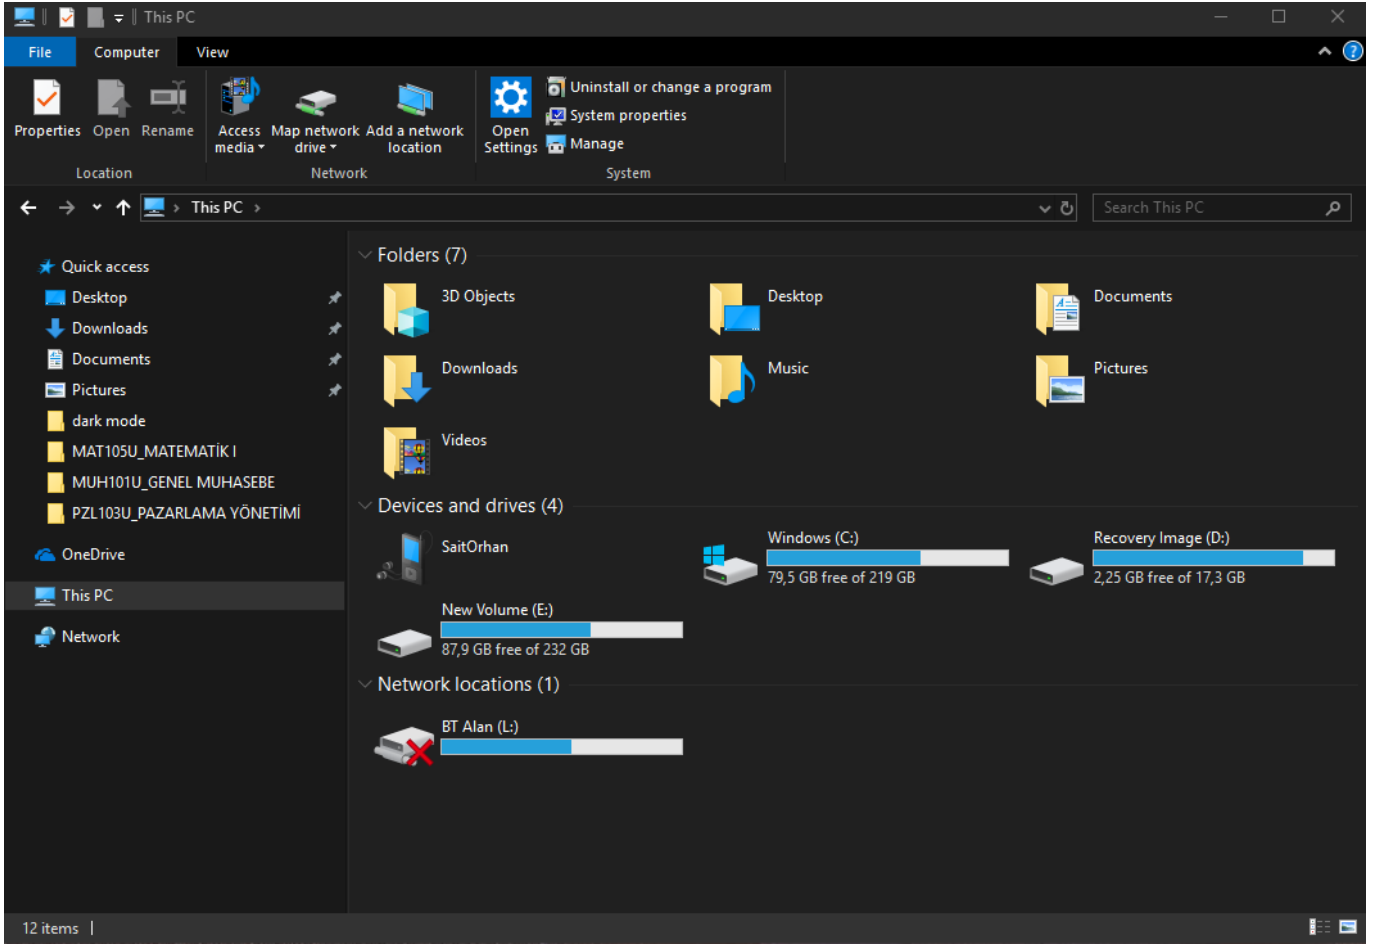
This PC

File Computer View

Properties Open Rename
Location

Access media Map network drive Add a network location
Network

Open Settings
Uninstall or change a program
System properties
Manage
System

This PC

Search This PC

Quick access
Desktop
Downloads
Documents
Pictures
dark mode
MAT105U_MATEMATİK I
MUH101U_GENEL MUHASEBE
PZL103U_PAZARLAMA YÖNETİMİ
OneDrive
This PC
Network

Folders (7)
3D Objects
Desktop
Documents
Downloads
Music
Pictures
Videos

Devices and drives (4)
SaitOrhan
Windows (C:)
79,5 GB free of 219 GB
Recovery Image (D:)
2,25 GB free of 17,3 GB
New Volume (E:)
87,9 GB free of 232 GB

Network locations (1)
BT Alan (L:)

12 items |